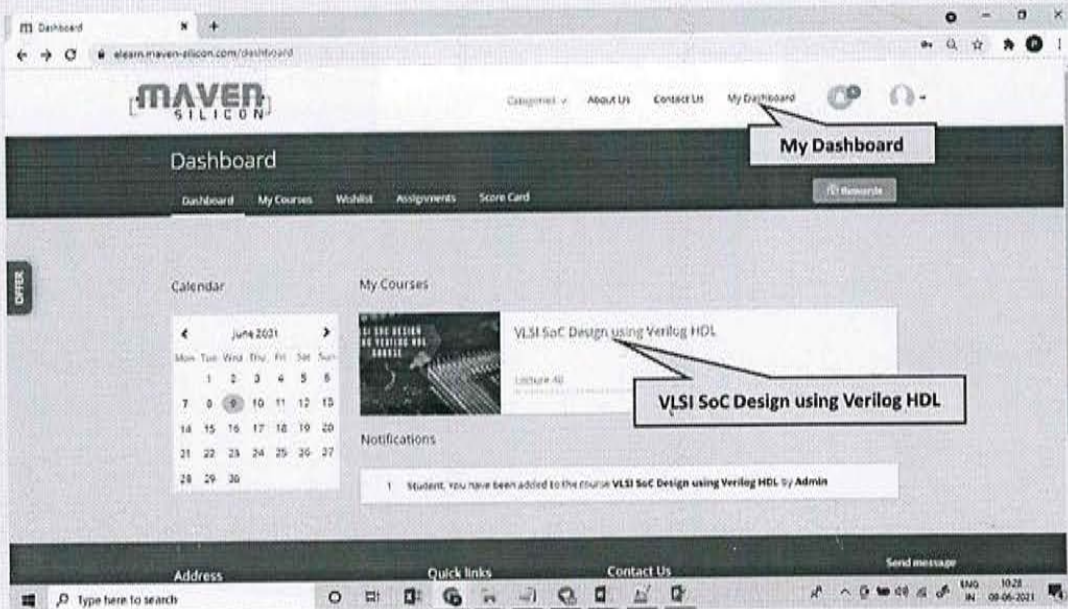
Dashboard

elearn.maven-silicon.com/dashboard

MAVEN SILICON

Categories About Us Contact Us My Dashboard

My Dashboard

Dashboard

Dashboard My Courses Wishlist Assignments Score Card

Rewards

OFFER

Calendar

| Mon | Tue | Wed | Thu | Fri | Sat | Sun |
|---|---|---|---|---|---|---|
| | 1 | 2 | 3 | 4 | 5 | 6 |
| 7 | 8 | 9 | 10 | 11 | 12 | 13 |
| 14 | 15 | 16 | 17 | 18 | 19 | 20 |
| 21 | 22 | 23 | 24 | 25 | 26 | 27 |
| 28 | 29 | 30 | | | | |

June 2021

My Courses

VLSI SOC DESIGN USING VERILOG HDL COURSE

VLSI SoC Design using Verilog HDL

Lecture 48

VLSI SoC Design using Verilog HDL

Notifications

1 Student, You have been added to the course VLSI SoC Design using Verilog HDL by Admin

Address Quick links Contact Us Send message

Type here to search

ENG IN 10:28 08-06-2021